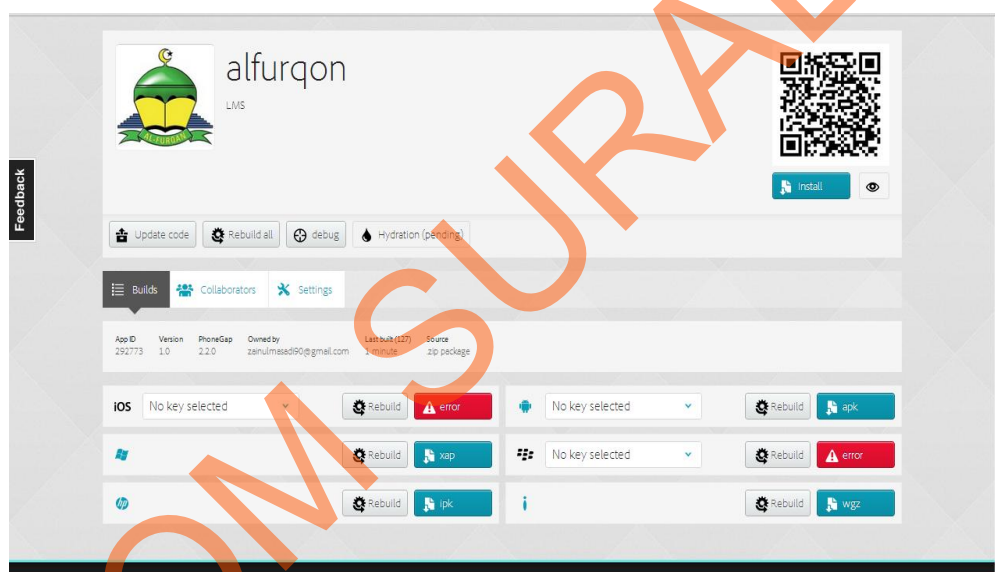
AL FURQAN

alfurqon

LMS

Install

Feedback

Update code

Rebuild all

debug

Hydration (pending)

Builds

Collaborators

Settings

| App ID | Version | PhoneGap | Owned by | Last built (127) | Source |
|---|---|---|---|---|---|
| 292773 | 1.0 | 2.2.0 | zainulmasadi90@gmail.com | 1 minute | zip package |

iOS No key selected Rebuild error

No key selected Rebuild apk

Rebuild xap

No key selected Rebuild error

Rebuild ipk

Rebuild wgz

OMSURAE